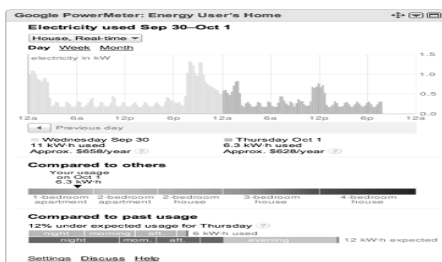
Google PowerMeter: Energy User's Home

Electricity used Sep 30–Oct 1

House, Real-time

Day Week Month

electricity in kW

1.5
1.0
0.5
0.0

12a 6a 12p 6p 12a 6a 12p 6p 12a

Previous day

Wednesday Sep 30
11 kW·h used
Approx. $658/year

Thursday Oct 1
6.3 kW·h used
Approx. $628/year

Compared to others

Your usage on Oct 1
6.3 kW·h

1-bedroom apartment | 2-bedroom apartment | 2-bedroom house | 3-bedroom house | 4-bedroom house

Compared to past usage

12% under expected usage for Thursday

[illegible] 6 kW·h used

night | morn. | aft. | evening

12 kW·h expected

Settings Discuss Help